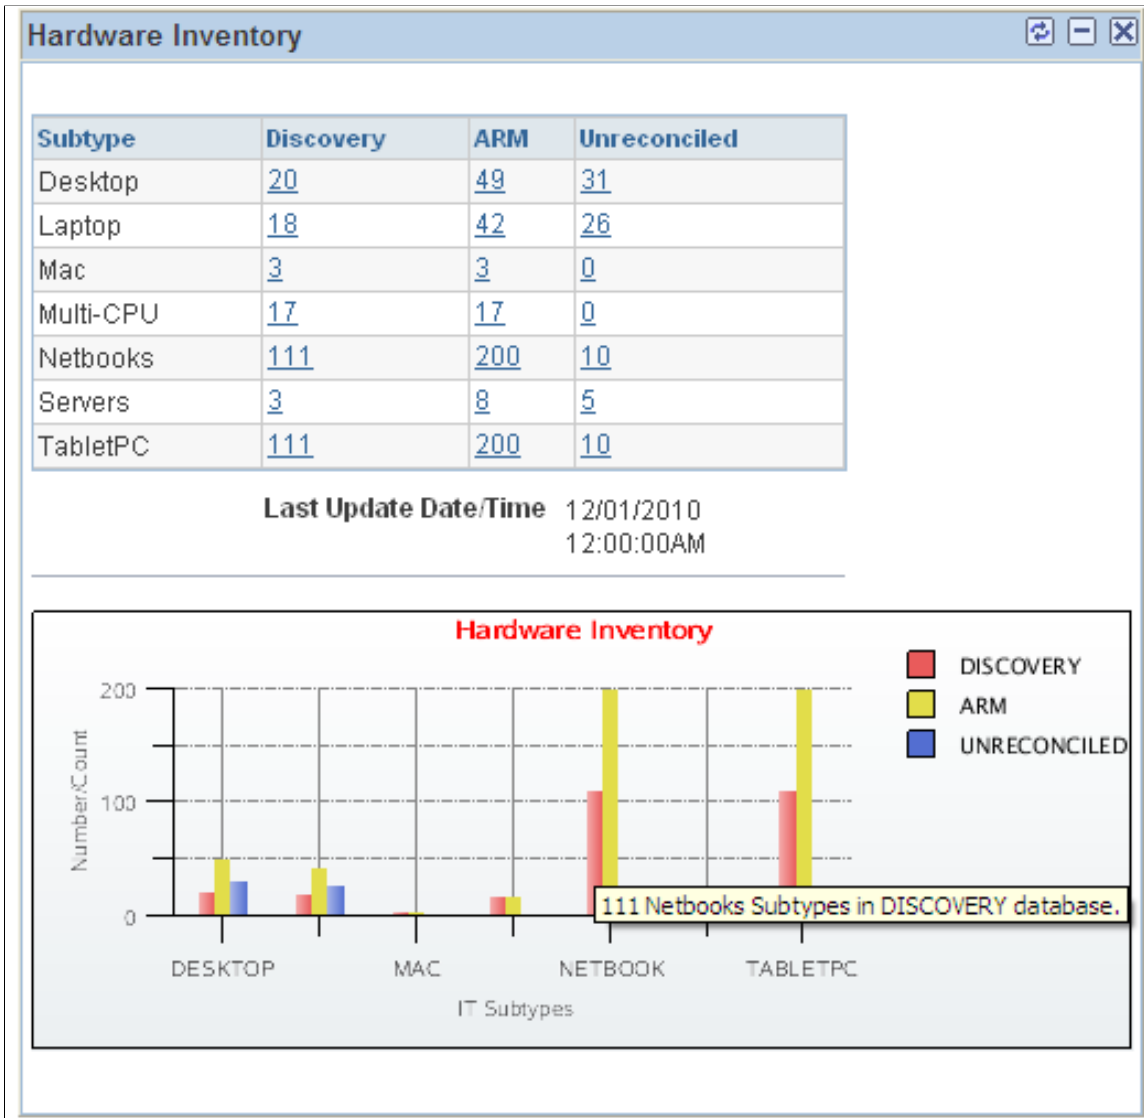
Hardware Inventory

| Subtype | Discovery | ARM | Unreconciled |
|---|---|---|---|
| Desktop | 20 | 49 | 31 |
| Laptop | 18 | 42 | 26 |
| Mac | 3 | 3 | 0 |
| Multi-CPU | 17 | 17 | 0 |
| Netbooks | 111 | 200 | 10 |
| Servers | 3 | 8 | 5 |
| TabletPC | 111 | 200 | 10 |

Last Update Date/Time 12/01/2010 12:00:00AM

Hardware Inventory

DISCOVERY
ARM
UNRECONCILED

200
100
0

Number/Count

111 Netbooks Subtypes in DISCOVERY database.

DESKTOP MAC NETBOOK TABLETPC

IT Subtypes